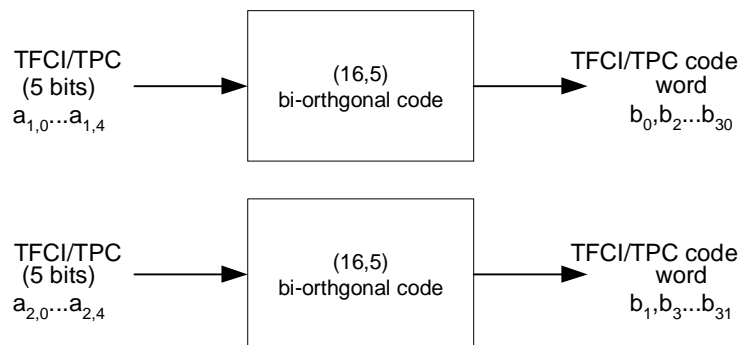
TFCI/TPC (5 bits) $a_{1,0}...a_{1,4}$

(16,5) bi-orthgonal code

TFCI/TPC code word $b_0,b_2...b_{30}$

TFCI/TPC (5 bits) $a_{2,0}...a_{2,4}$

(16,5) bi-orthgonal code

TFCI/TPC code word $b_1,b_3...b_{31}$